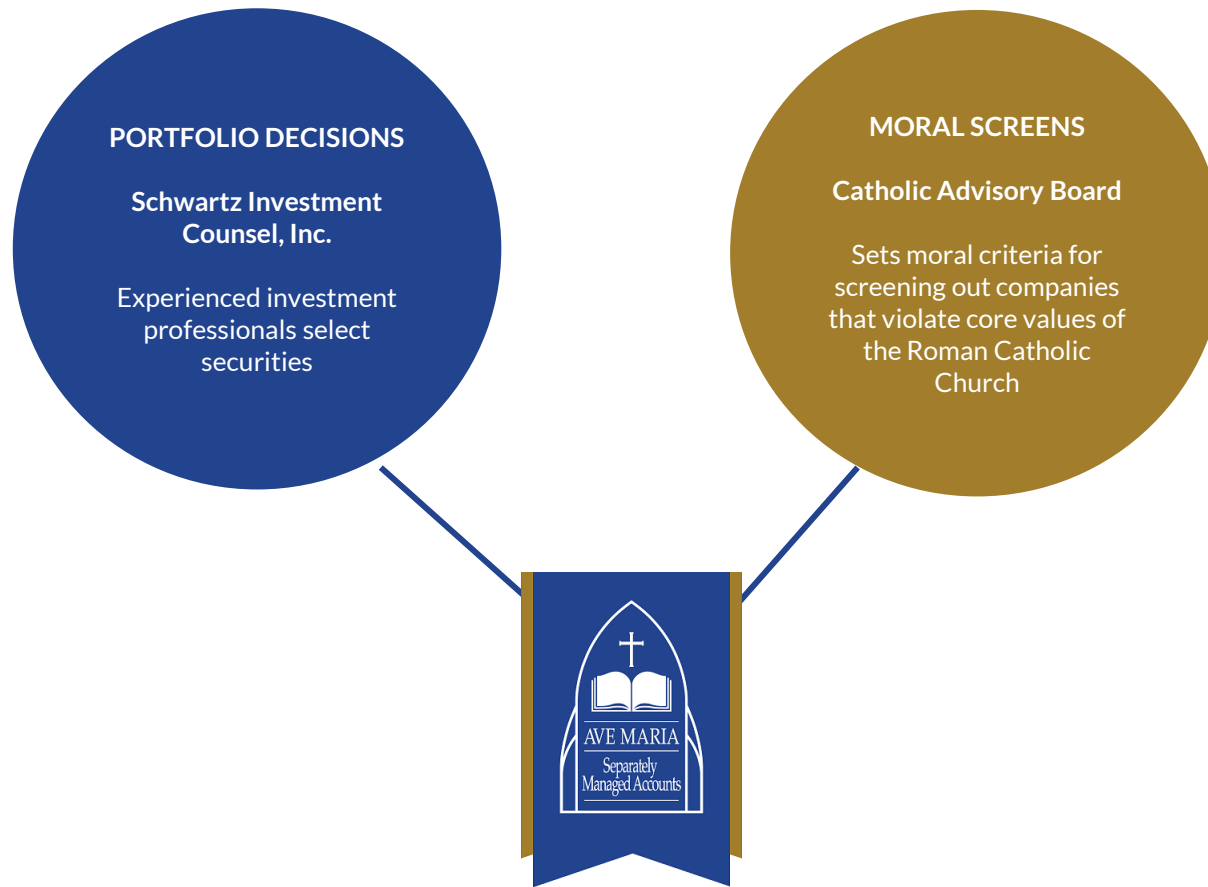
PORTFOLIO DECISIONS

Schwartz Investment Counsel, Inc.

Experienced investment professionals select securities

MORAL SCREENS

Catholic Advisory Board

Sets moral criteria for screening out companies that violate core values of the Roman Catholic Church

AVE MARIA
Separately Managed Accounts